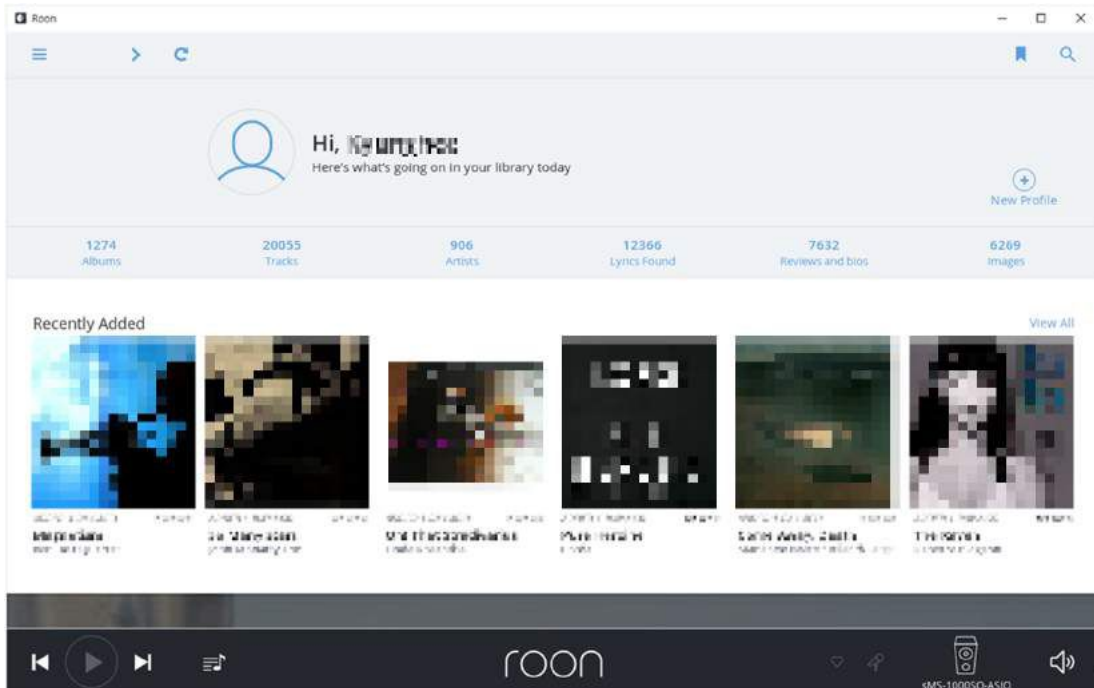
Roon

Hi, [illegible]
Here's what's going on in your library today

New Profile

1274
Albums

20055
Tracks

906
Artists

12366
Lyrics Found

7632
Reviews and bios

6269
Images

Recently Added

View All

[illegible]

roon

sMS-1000SQ-ASIO